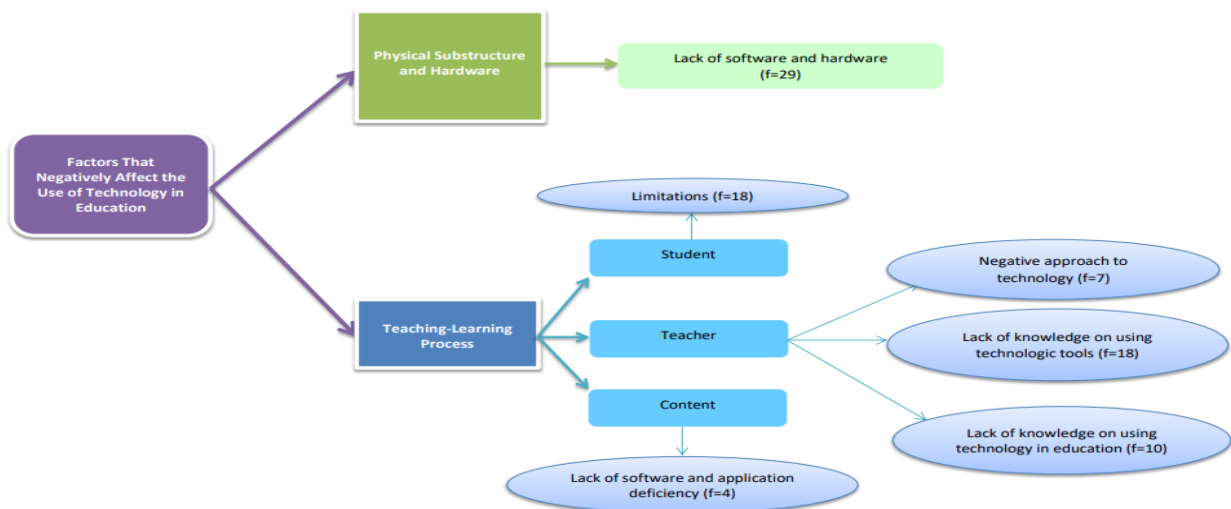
Factors That Negatively Affect the Use of Technology in Education

Physical Substructure and Hardware

Lack of software and hardware (f=29)

Teaching-Learning Process

Limitations (f=18)

Student

Teacher

Content

Negative approach to technology (f=7)

Lack of knowledge on using technologic tools (f=18)

Lack of knowledge on using technology in education (f=10)

Lack of software and application deficiency (f=4)